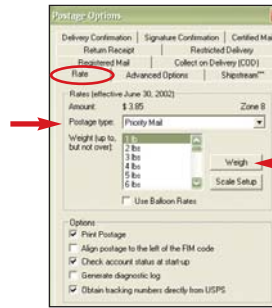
Postage Options

Delivery Confirmation | Signature Confirmation | Certified Ma
Return Receipt | Restricted Delivery
Registered Mail | Collect on Delivery (COD)
Rate | Advanced Options | Shipstream™

Rates (effective June 30, 2002)
Amount: $ 3.85 Zone 8
Postage type: Priority Mail
Weight (up to, but not over):
1 lb
2 lbs
3 lbs
4 lbs
5 lbs
6 lbs
Weigh
Scale Setup
Use Balloon Rates

Options
Print Postage
Align postage to the left of the FIM code
Check account status at start-up
Generate diagnostic log
Obtain tracking numbers directly from USPS